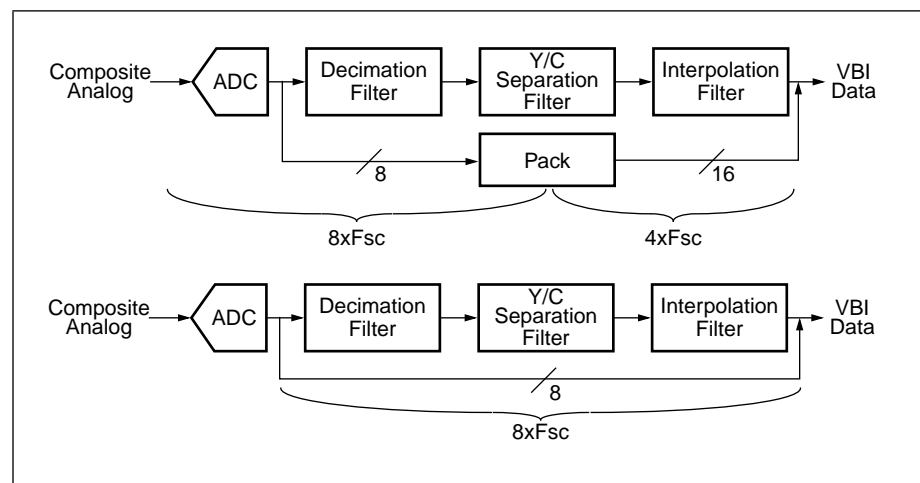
Composite Analog

ADC

Decimation Filter

Y/C Separation Filter

Interpolation Filter

VBI Data

8

Pack

16

8xFsc

4xFsc

Composite Analog

ADC

Decimation Filter

Y/C Separation Filter

Interpolation Filter

VBI Data

8

8xFsc